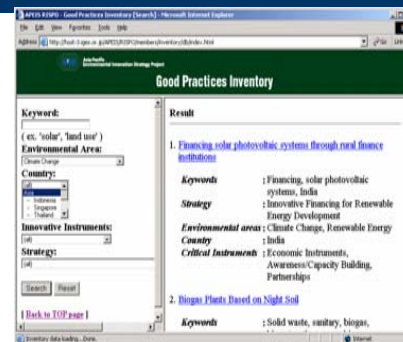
APEIS RISPO : Good Practices Inventory [Search] - Microsoft Internet Explorer

File Edit View Favorites Tools Help

Address http://host-1.iges.or.jp/APEIS/RISPO/inventory/db/index.html

Asia-Pacific Environmental Innovation Strategy Project

Good Practices Inventory

Keyword:

( ex. 'solar', 'land use' )

Environmental Area:

Climate Change

Country:

(all)
India
Indonesia
Singapore
Thailand

Innovative Instruments:

(all)

Strategy:

(all)

Search Reset

[ Back to TOP page ]

Result

1. Financing solar photovoltaic systems through rural finance institutions

| | |
|---|---|
| Keywords | : Financing, solar photovoltaic systems, India |
| Strategy | : Innovative Financing for Renewable Energy Development |
| Environmental areas | : Climate Change, Renewable Energy |
| Country | : India |
| Critical Instruments | : Economic Instruments, Awareness/Capacity Building, Partnerships |

2. Biogas Plants Based on Night Soil

| | |
|---|---|
| Keywords | : Solid waste, sanitary, biogas, |

Inventory data loading....Done.

Internet